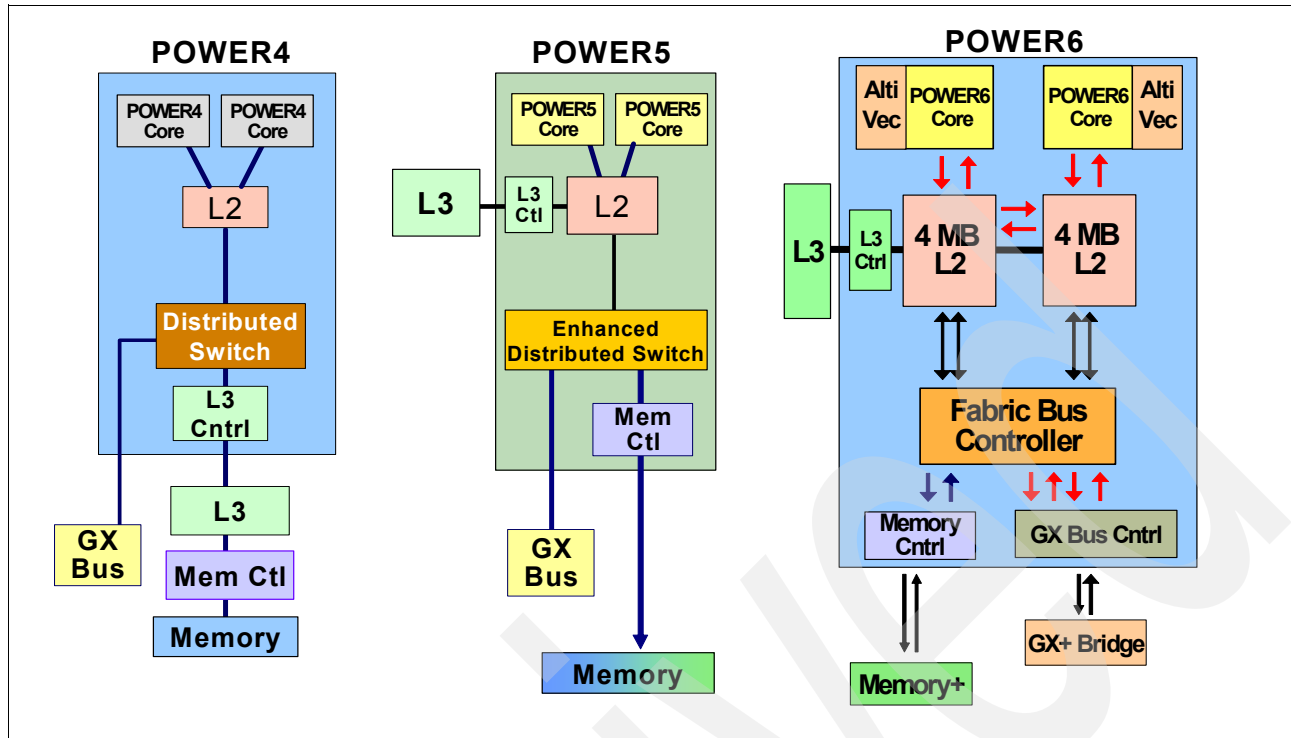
POWER4

POWER4 Core

POWER4 Core

L2

Distributed Switch

L3 Cntrl

L3

GX Bus

Mem Ctl

Memory

POWER5

POWER5 Core

POWER5 Core

L3

L3 Ctl

L2

Enhanced Distributed Switch

Mem Ctl

GX Bus

Memory

POWER6

Alti Vec

POWER6 Core

POWER6 Core

Alti Vec

L3

L3 Ctrl

4 MB L2

4 MB L2

Fabric Bus Controller

Memory Cntrl

GX Bus Cntrl

Memory+

GX+ Bridge